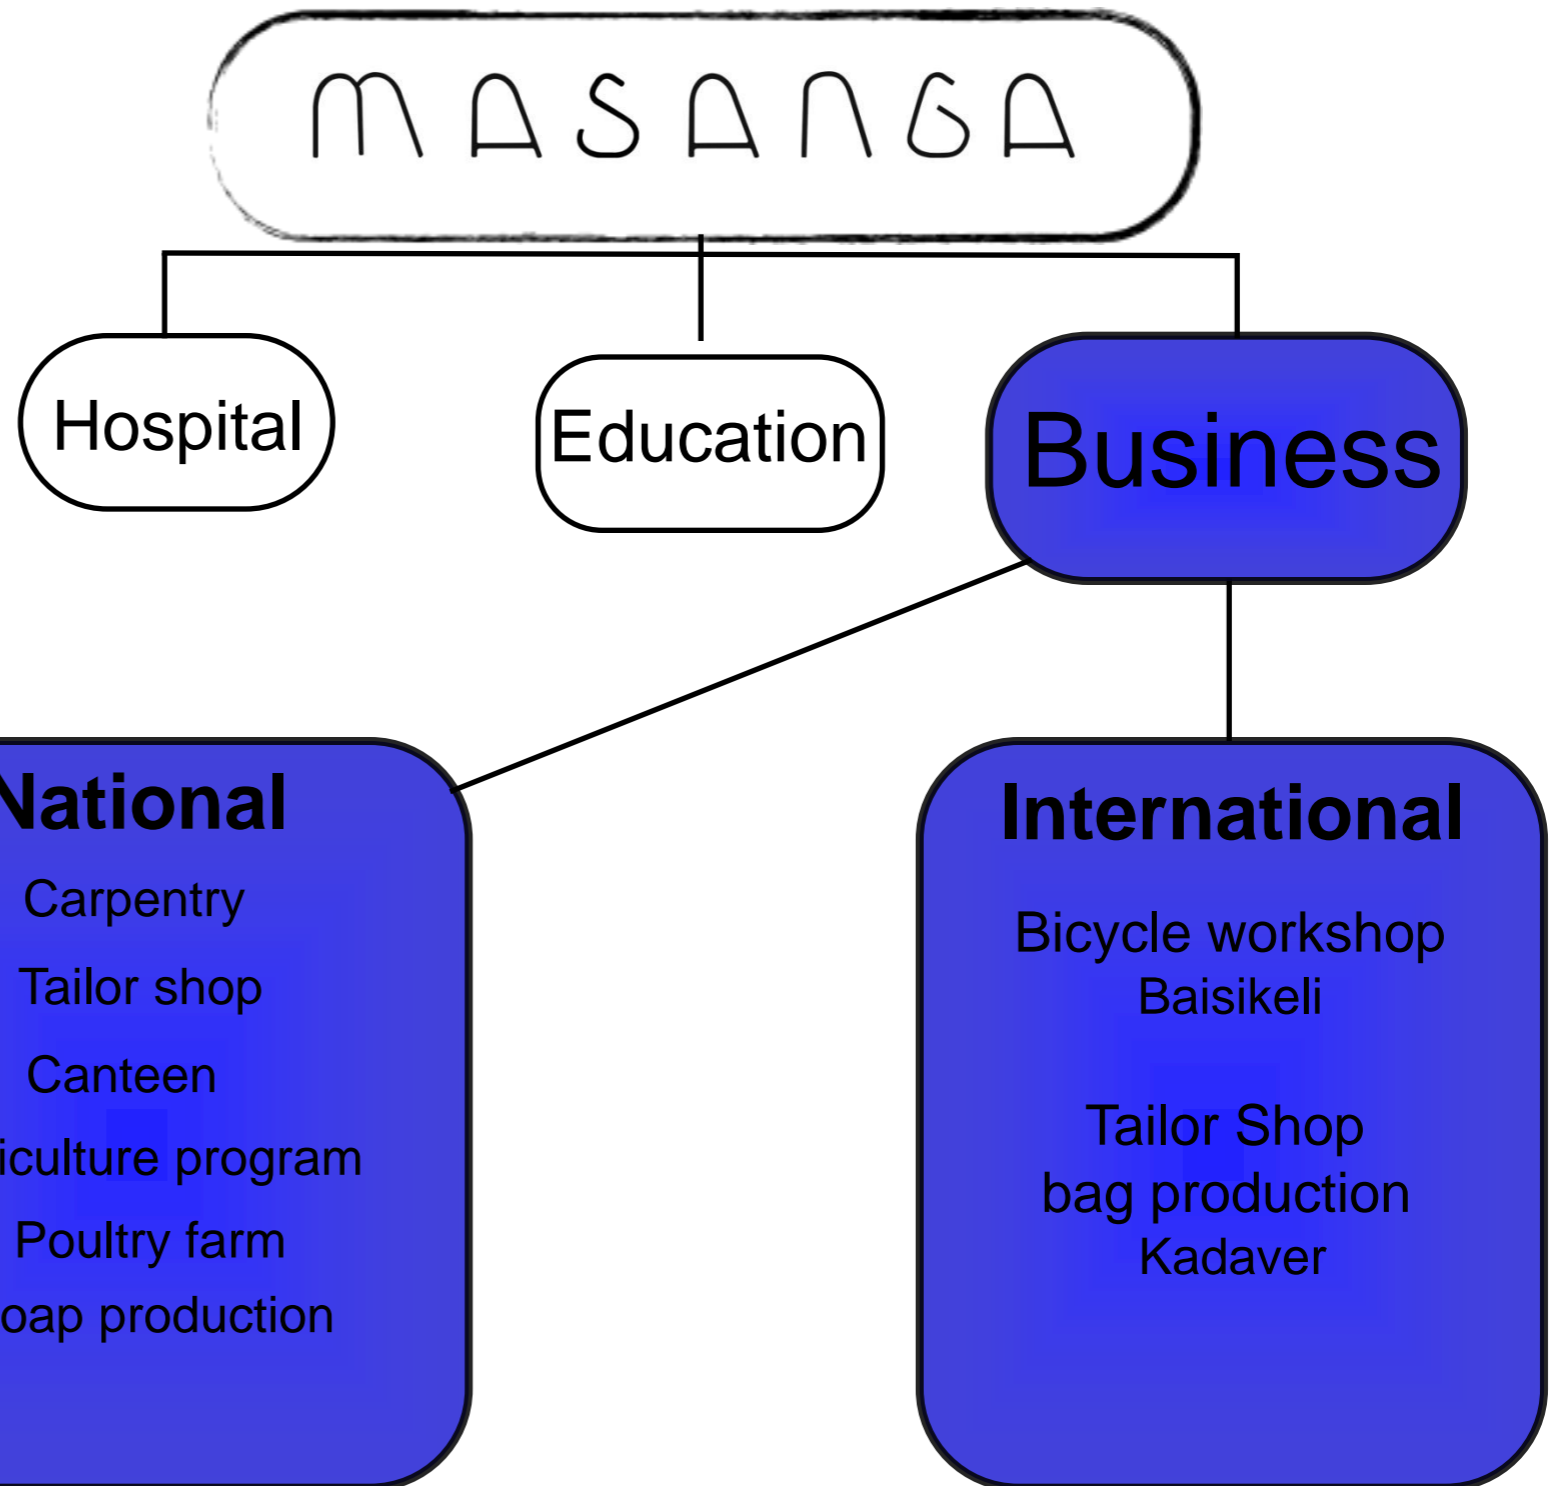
MASANGA

Hospital

Education

Business

National
Carpentry
Tailor shop
Canteen
iculture program
Poultry farm
oap production

International
Bicycle workshop
Baisikeli

Tailor Shop
bag production
Kadaver